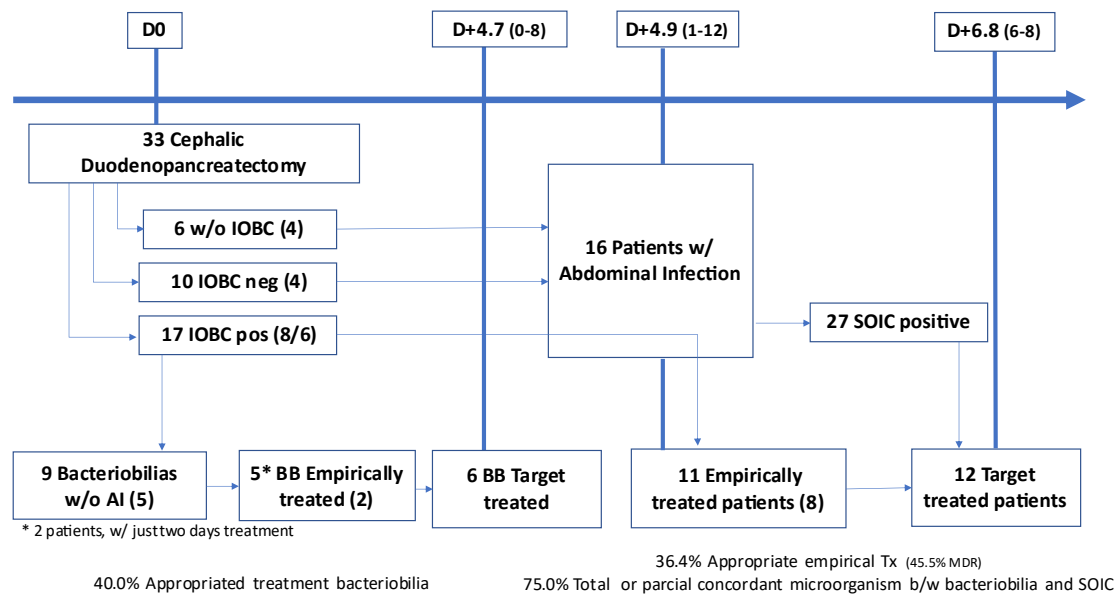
D0

D+4.7 (0-8)

D+4.9 (1-12)

D+6.8 (6-8)

33 Cephalic Duodenopancreatectomy

6 w/o IOBC (4)

10 IOBC neg (4)

17 IOBC pos (8/6)

16 Patients w/ Abdominal Infection

27 SOIC positive

9 Bacteriobilias w/o AI (5)

5* BB Empirically treated (2)

6 BB Target treated

11 Empirically treated patients (8)

12 Target treated patients

* 2 patients, w/ justtwo days treatment

36.4% Appropriate empirical Tx (45.5% MDR)

40.0% Appropriated treatment bacteriobilia

75.0% Total or parcial concordant microorganism b/w bacteriobilia and SOIC